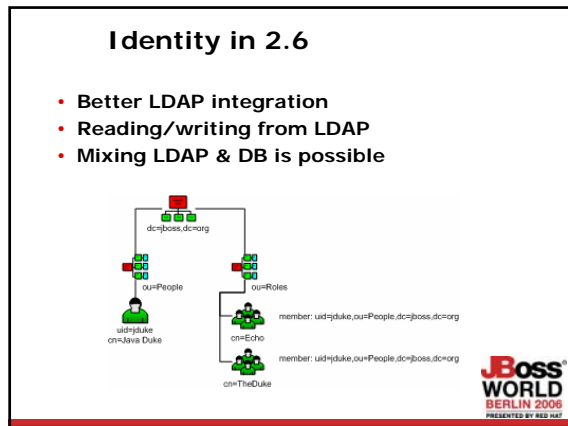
Identity in 2.6

- Better LDAP integration
- Reading/writing from LDAP
- Mixing LDAP & DB is possible

dc=jboss,dc=org

ou=People

ou=Roles

uid=jduke
cn=Java Duke

cn=Echo

member: uid=jduke,ou=People,dc=jboss,dc=org

cn=TheDuke

member: uid=jduke,ou=People,dc=jboss,dc=org

JBoss WORLD BERLIN 2006 PRESENTED BY RED HAT